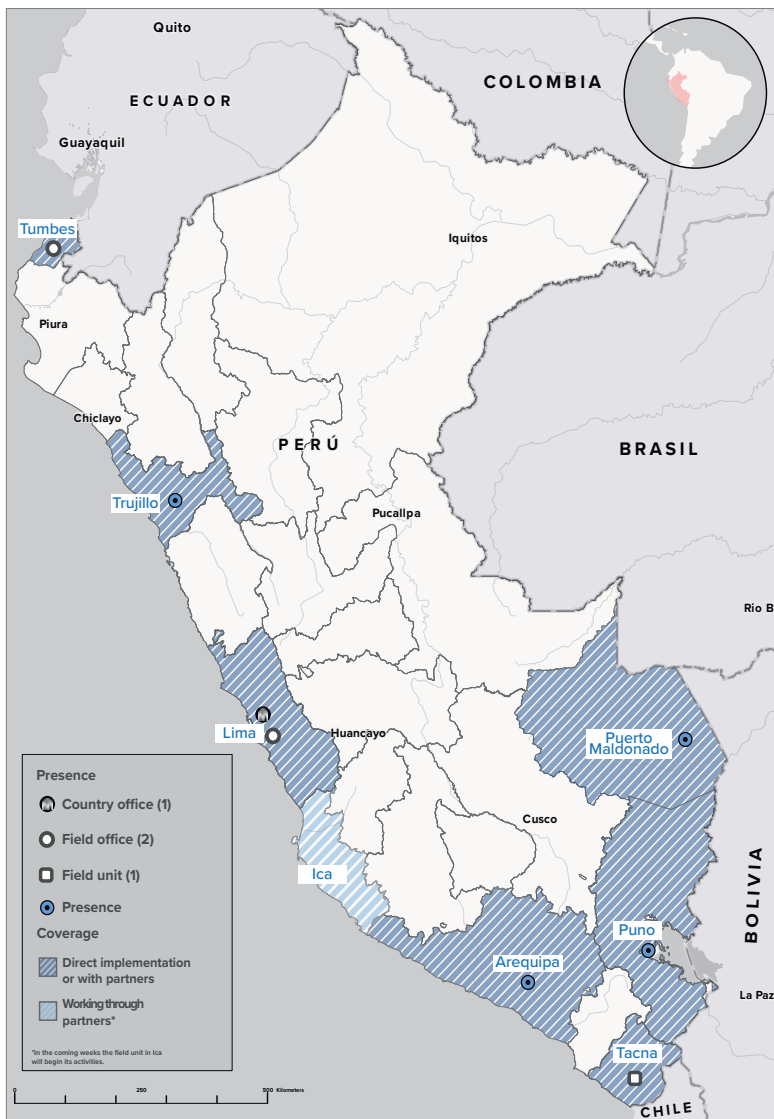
Quito
ECUADOR
COLOMBIA
Guayaquil
Tumbes
Iquitos
Piura
Chiclayo
PERÚ
BRASIL
Trujillo
Pucallpa
Rio B
Lima
Huancayo
Puerto Maldonado
Presence
Country office (1)
Field office (2)
Field unit (1)
Presence
Coverage
Direct implementation or with partners
Working through partners*
*In the coming weeks the field unit in Ica will begin its activities.
Ica
Cusco
BOLIVIA
Puno
Arequipa
La Paz
Tacna
0
250
500 Kilometers
CHILE